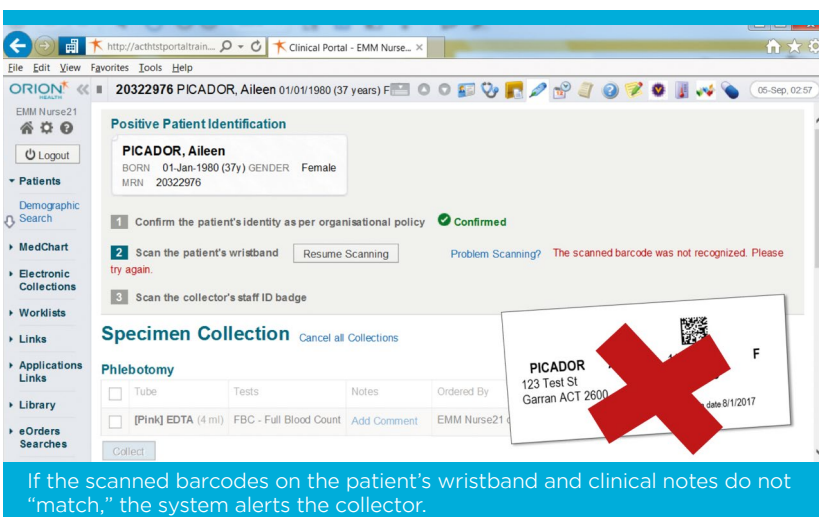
http://acthtstportaltrain... Clinical Portal - EMM Nurse... ×

File Edit View Favorites Tools Help

ORION HEALTH

20322976 PICADOR, Aileen 01/01/1980 (37 years) F

05-Sep, 02:57

EMM Nurse21

Logout

Patients

Demographic Search

MedChart

Electronic Collections

Worklists

Links

Applications Links

Library

eOrders Searches

Positive Patient Identification

PICADOR, Aileen

BORN 01-Jan-1980 (37y) GENDER Female

MRN 20322976

1 Confirm the patient's identity as per organisational policy Confirmed

2 Scan the patient's wristband Resume Scanning Problem Scanning? The scanned barcode was not recognized. Please try again.

3 Scan the collector's staff ID badge

Specimen Collection Cancel all Collections

Phlebotomy

| | Tube | Tests | Notes | Ordered By |
|---|---|---|---|---|
| | [Pink] EDTA (4 ml) | FBC - Full Blood Count | Add Comment | EMM Nurse21 |

Collect

PICADOR

123 Test St

Garran ACT 2600

F

date 8/1/2017

If the scanned barcodes on the patient's wristband and clinical notes do not "match," the system alerts the collector.